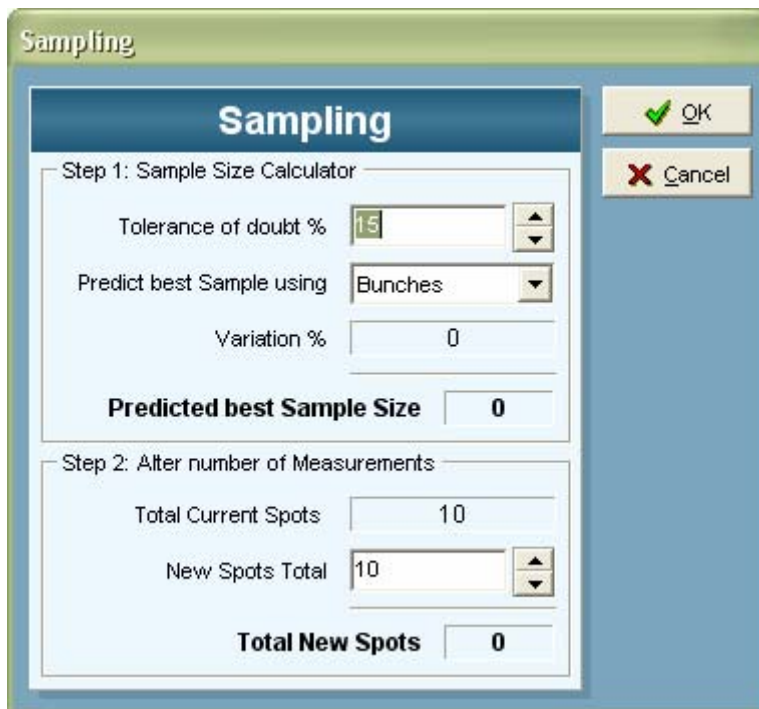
Sampling

Sampling

OK

Cancel

Step 1: Sample Size Calculator

Tolerance of doubt % 15

Predict best Sample using Bunches

Variation % 0

Predicted best Sample Size 0

Step 2: Alter number of Measurements

Total Current Spots 10

New Spots Total 10

Total New Spots 0